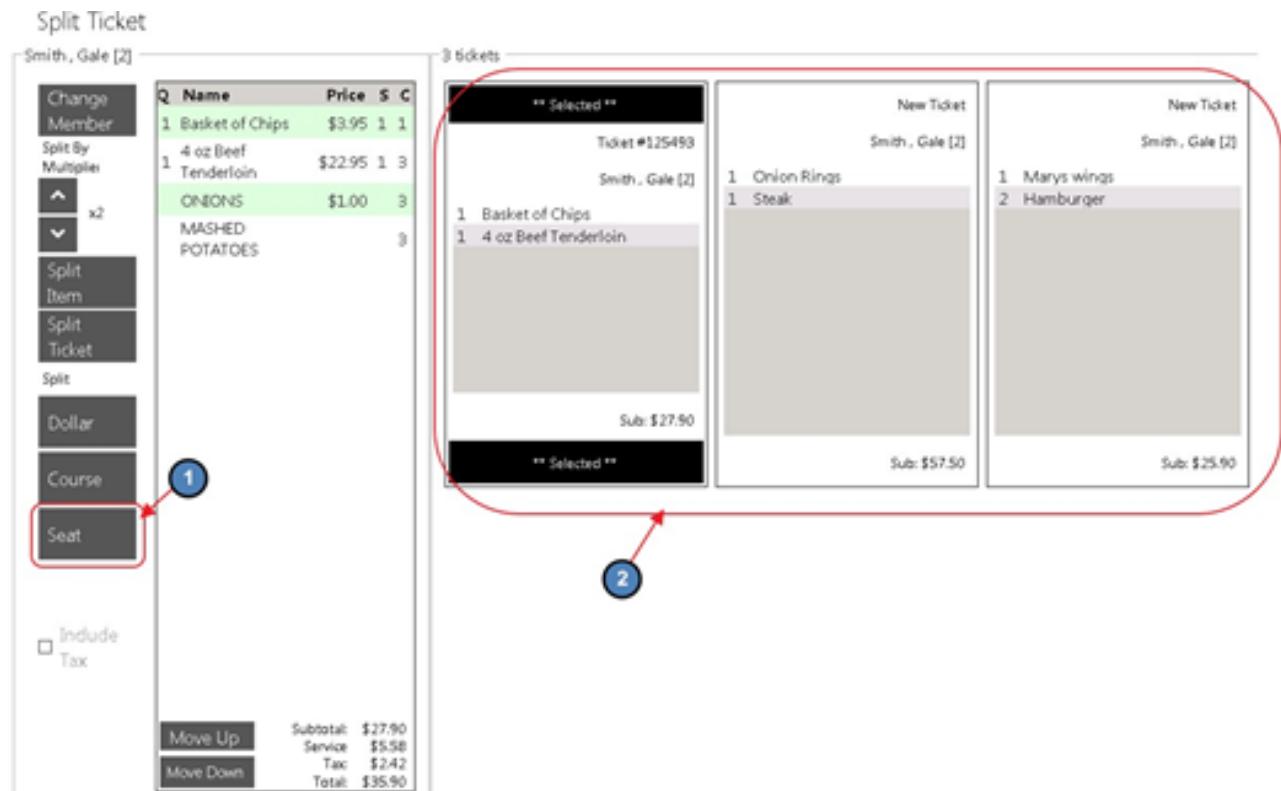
Split Ticket

Smith , Gale [2]

Change Member

Split By Multiplier

x2

Split Item

Split Ticket

Split

Dollar

Course

Seat

Include Tax

| Q | Name | Price | S | C |
|---|---|---|---|---|
| 1 | Basket of Chips | $3.95 | 1 | 1 |
| 1 | 4 oz Beef Tenderloin | $22.95 | 1 | 3 |
| | ONIONS | $1.00 | | 3 |
| | MASHED POTATOES | | | 3 |

Move Up

Move Down

Subtotal: $27.90
Service $5.58
Tax: $2.42
Total: $35.90

3 tickets

** Selected **

Ticket #125493

Smith , Gale [2]

1 Basket of Chips
1 4 oz Beef Tenderloin

Sub: $27.90

** Selected **

New Ticket

Smith , Gale [2]

1 Onion Rings
1 Steak

Sub: $57.50

New Ticket

Smith , Gale [2]

1 Marys wings
2 Hamburger

Sub: $25.90

1

2